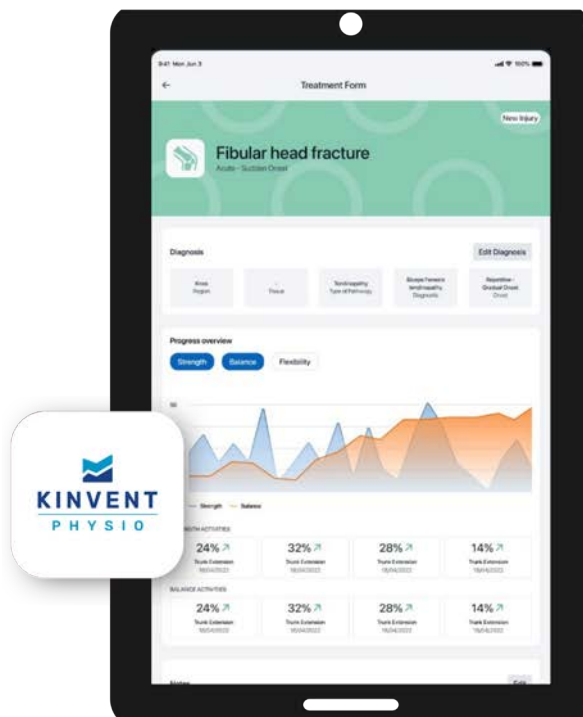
9:41 Mon Jun 3

Treatment Form

New Injury

Fibular head fracture

Acute - Sudden Onset

Diagnosis

Edit Diagnosis

Knee
Region

-
Tissue

Tendinopathy
Type of Pathology

Biceps Femoris tendinopathy
Diagnosis

Repetitive - Gradual Onset
Onset

Progress overview

Strength

Balance

Flexibility

50

— Strength — Balance

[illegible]NGTH ACTIVITIES

24%
Trunk Extension
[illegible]

32%
Trunk Extension
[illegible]

28%
Trunk Extension
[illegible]

14%
Trunk Extension
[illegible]

BALANCE ACTIVITIES

24%
Trunk Extension
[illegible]

32%
Trunk Extension
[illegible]

28%
Trunk Extension
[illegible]

14%
Trunk Extension
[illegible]

Notes

Edit

KINVENT
PHYSIO